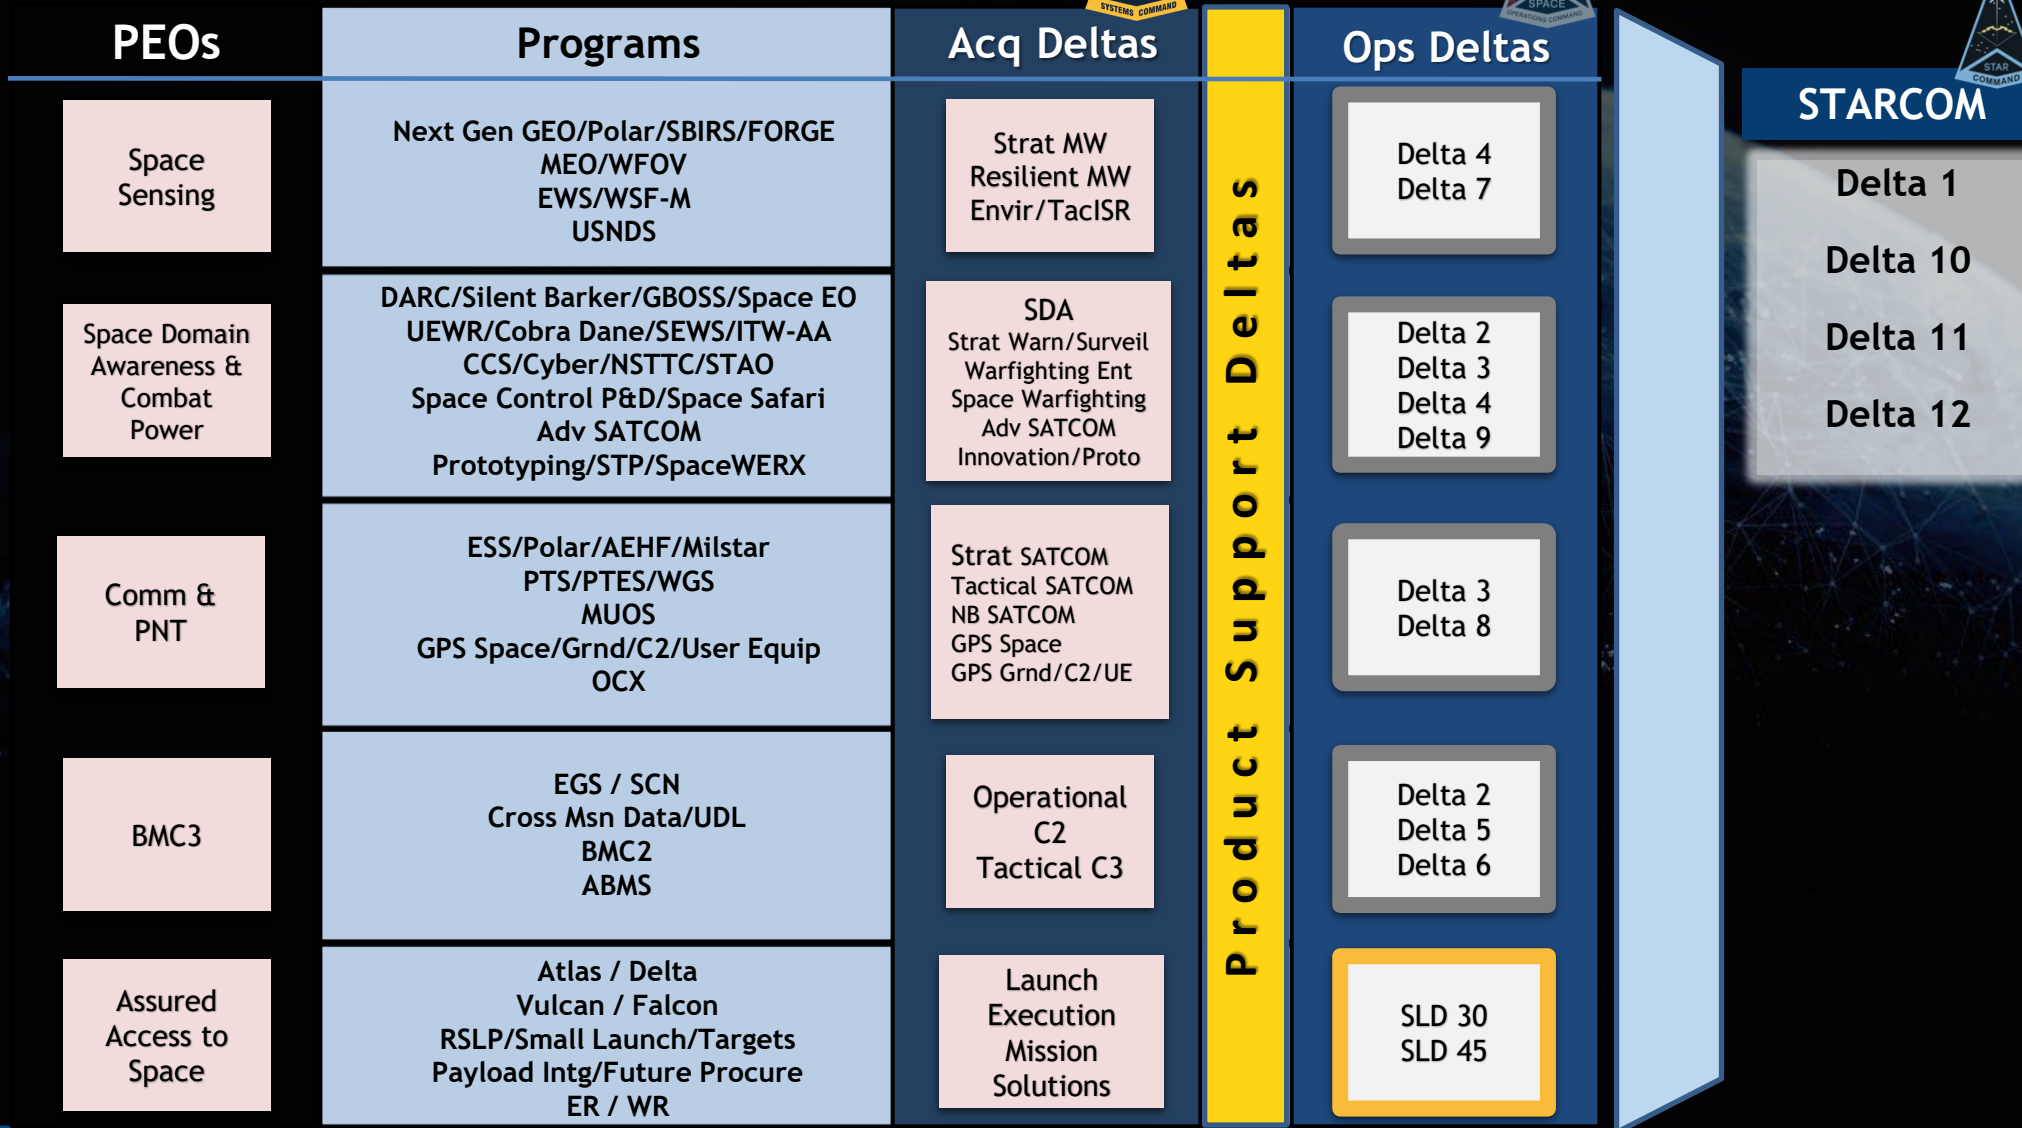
SYSTEMS COMMAND

SPACE OPERATIONS COMMAND

STAR COMMAND

| PEOs | Programs | Acq Deltas | | Ops Deltas |
|---|---|---|---|---|
| Space Sensing | Next Gen GEO/Polar/SBIRS/FORGE MEO/WFOV EWS/WSF-M USNDS | Strat MW Resilient MW Envir/TacISR | Product Support Deltas | Delta 4 Delta 7 |
| Space Domain Awareness & Combat Power | DARC/Silent Barker/GBOSS/Space EO UEWR/Cobra Dane/SEWS/ITW-AA CCS/Cyber/NSTTC/STAO Space Control P&D/Space Safari Adv SATCOM Prototyping/STP/SpaceWERX | SDA Strat Warn/Surveil Warfighting Ent Space Warfighting Adv SATCOM Innovation/Proto | | Delta 2 Delta 3 Delta 4 Delta 9 |
| Comm & PNT | ESS/Polar/AEHF/Milstar PTS/PTES/WGS MUOS GPS Space/Grnd/C2/User Equip OCX | Strat SATCOM Tactical SATCOM NB SATCOM GPS Space GPS Grnd/C2/UE | | Delta 3 Delta 8 |
| BMC3 | EGS / SCN Cross Msn Data/UDL BMC2 ABMS | Operational C2 Tactical C3 | | Delta 2 Delta 5 Delta 6 |
| Assured Access to Space | Atlas / Delta Vulcan / Falcon RSLP/Small Launch/Targets Payload Intg/Future Procure ER / WR | Launch Execution Mission Solutions | | SLD 30 SLD 45 |

STARCOM
Delta 1
Delta 10
Delta 11
Delta 12